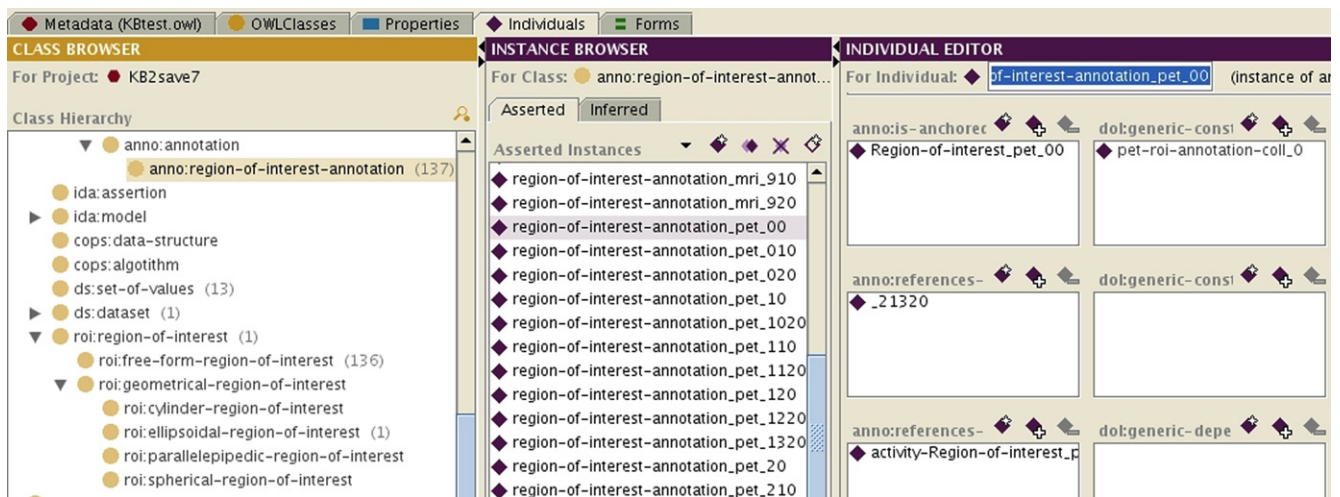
Metadata (KBtest.owl) OWLClasses Properties Individuals Forms

CLASS BROWSER
For Project: KB2save7
Class Hierarchy
anno:annotation
anno:region-of-interest-annotation (137)
ida:assertion
ida:model
cops:data-structure
cops:algotithm
ds:set-of-values (13)
ds:dataset (1)
roi:region-of-interest (1)
roi:free-form-region-of-interest (136)
roi:geometrical-region-of-interest
roi:cylinder-region-of-interest
roi:ellipsoidal-region-of-interest (1)
roi:parallelepipedic-region-of-interest
roi:spherical-region-of-interest

INSTANCE BROWSER
For Class: anno:region-of-interest-annot...
Asserted Inferred
Asserted Instances
region-of-interest-annotation_mri_910
region-of-interest-annotation_mri_920
region-of-interest-annotation_pet_00
region-of-interest-annotation_pet_010
region-of-interest-annotation_pet_020
region-of-interest-annotation_pet_10
region-of-interest-annotation_pet_1020
region-of-interest-annotation_pet_110
region-of-interest-annotation_pet_1120
region-of-interest-annotation_pet_120
region-of-interest-annotation_pet_1220
region-of-interest-annotation_pet_1320
region-of-interest-annotation_pet_20
region-of-interest-annotation_pet_210

INDIVIDUAL EDITOR
For Individual: of-interest-annotation_pet_00 (instance of ar
anno:is-anchorec
Region-of-interest_pet_00
dol:generic-const
pet-roi-annotation-coll_0
anno:references-
_21320
dol:generic-const
anno:references-
activity-Region-of-interest_p
dol:generic-depe